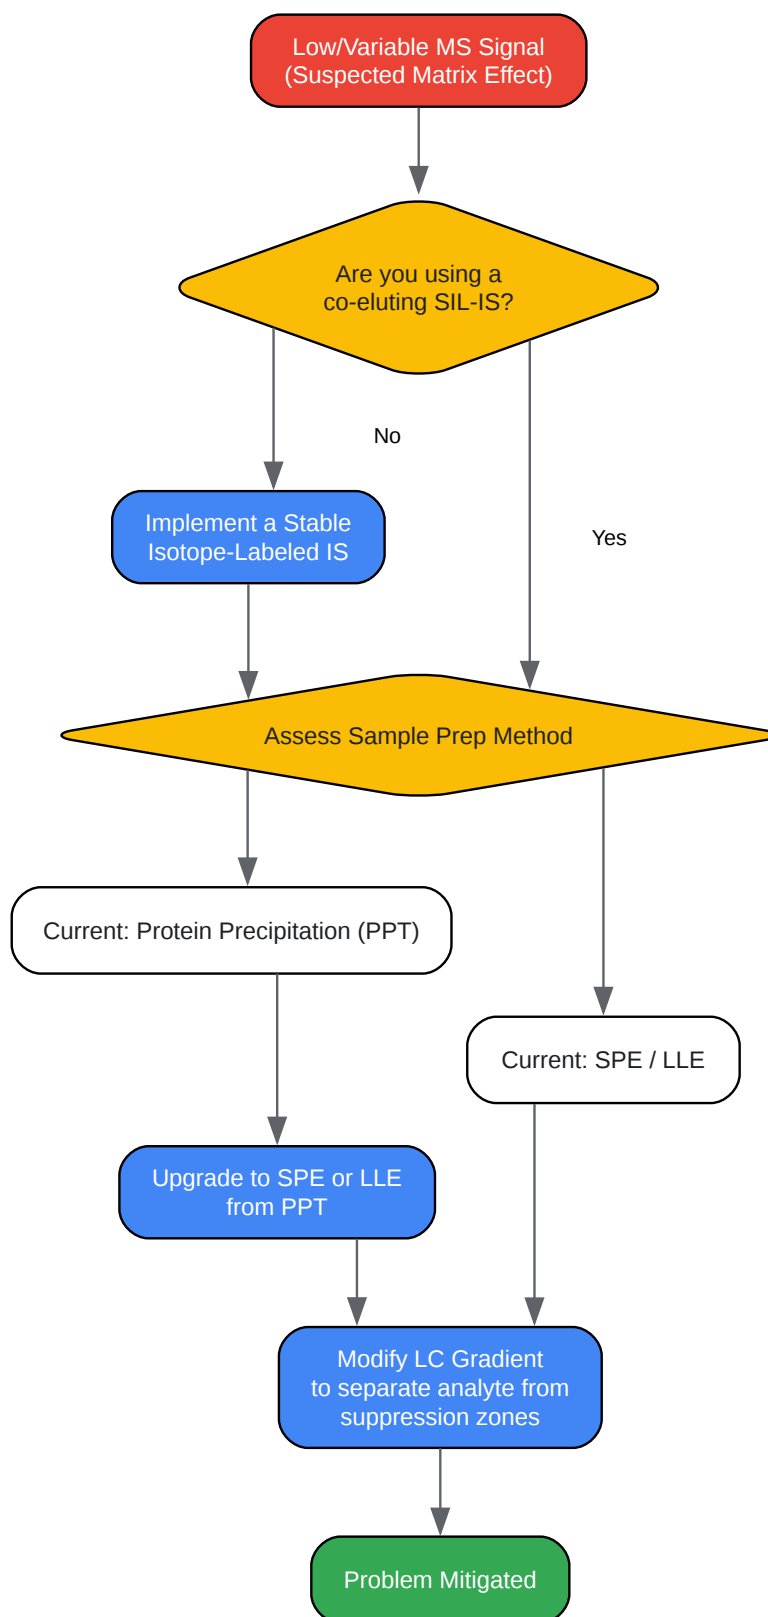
Low/Variable MS Signal
(Suspected Matrix Effect)

Are you using a
co-eluting SIL-IS?

No

Yes

Implement a Stable
Isotope-Labeled IS

Assess Sample Prep Method

Current: Protein Precipitation (PPT)

Current: SPE / LLE

Upgrade to SPE or LLE
from PPT

Modify LC Gradient
to separate analyte from
suppression zones

Problem Mitigated